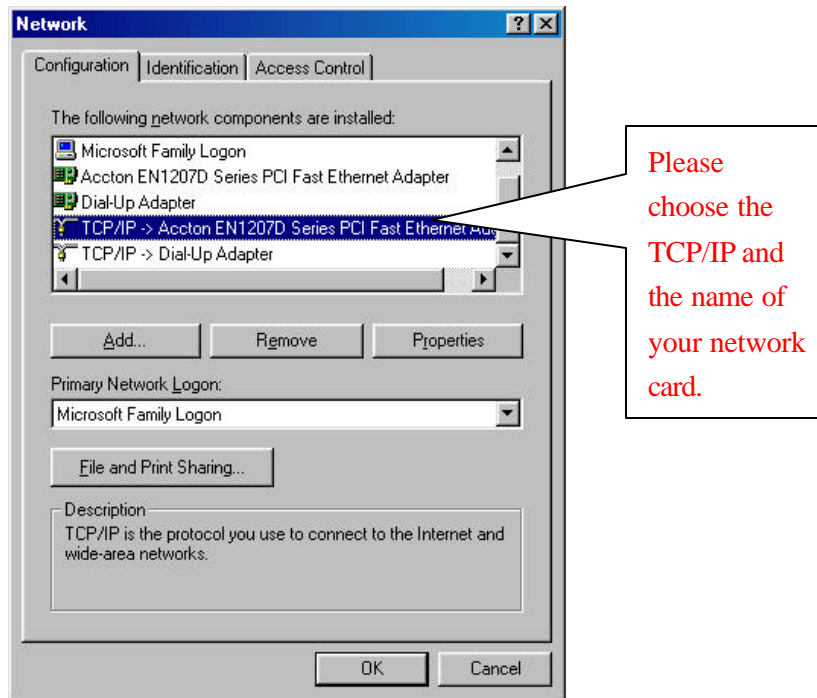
Network

?

Configuration | Identification | Access Control

The following network components are installed:

Microsoft Family Logon
Accton EN1207D Series PCI Fast Ethernet Adapter
Dial-Up Adapter
TCP/IP -> Accton EN1207D Series PCI Fast Ethernet Ad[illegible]
TCP/IP -> Dial-Up Adapter

Add... | Remove | Properties

Primary Network Logon:

Microsoft Family Logon

File and Print Sharing...

Description
TCP/IP is the protocol you use to connect to the Internet and wide-area networks.

OK | Cancel

Please choose the TCP/IP and the name of your network card.